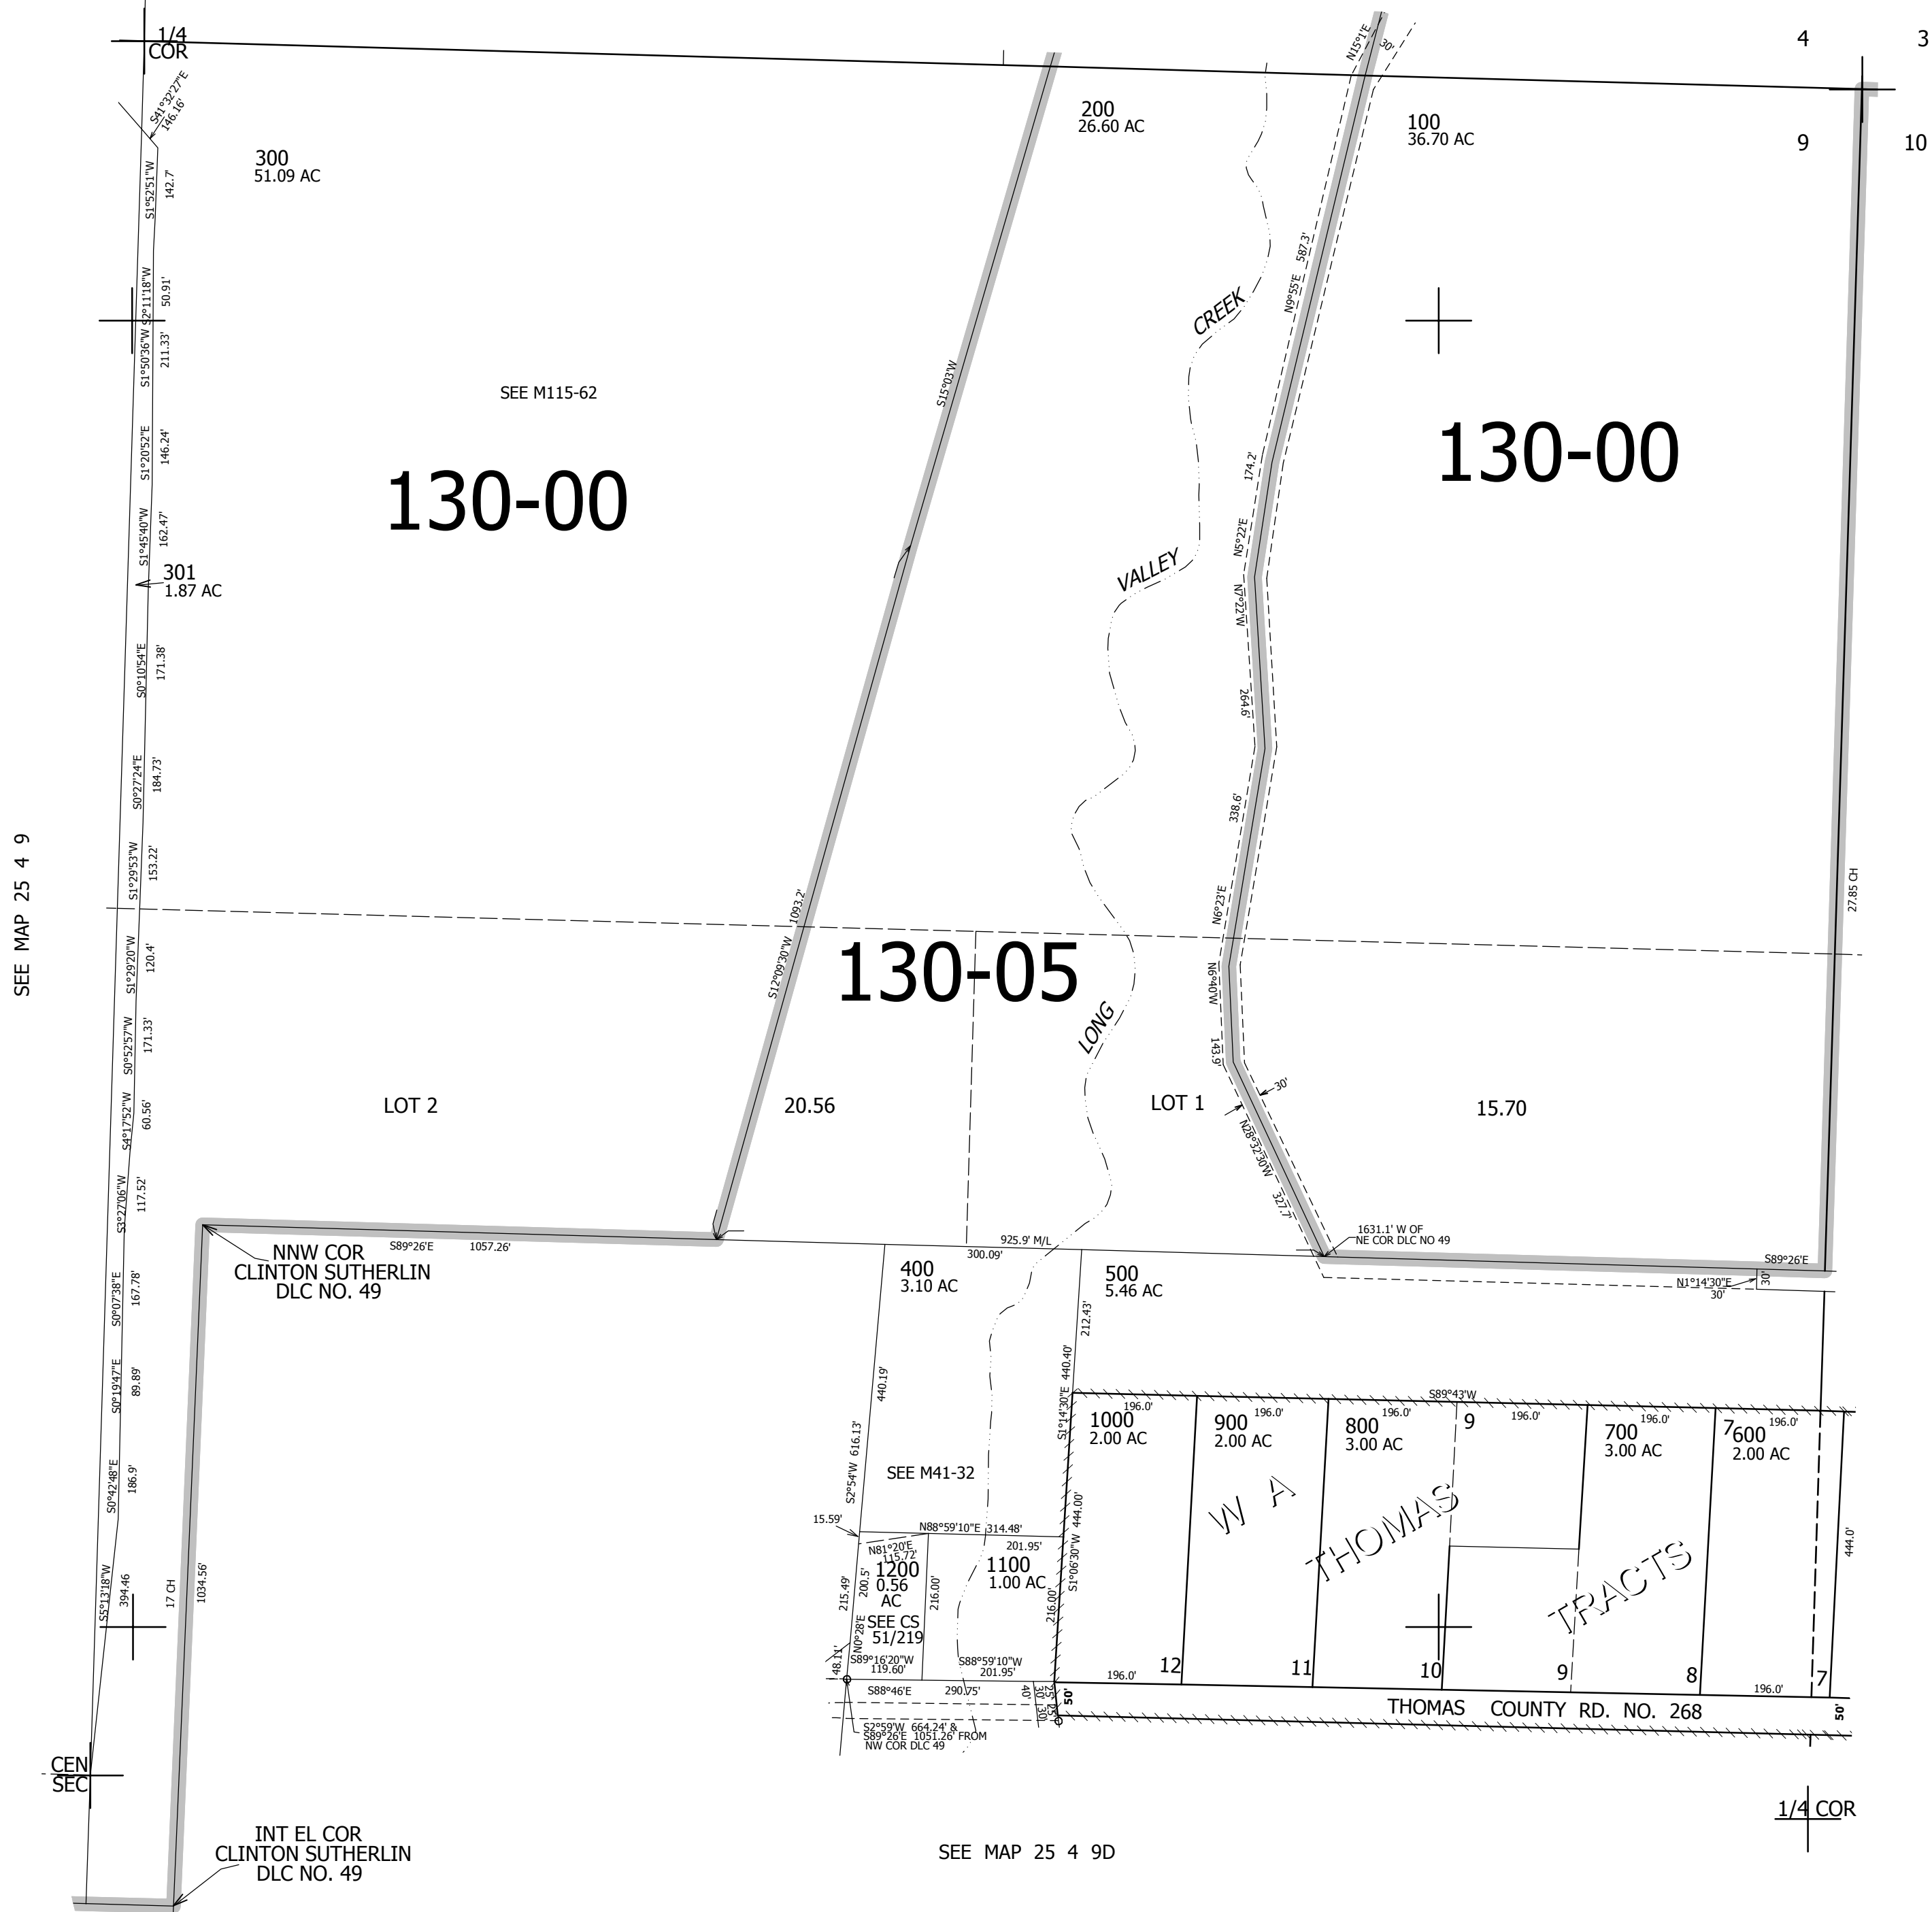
1/4
COR

4 3
9 10

S41°32'27"E
146.16'

300
51.09 AC

200
26.60 AC

100
36.70 AC

N15°1'E
5'

S1°52'51"W 142.7
S2°11'18"W 50.91'
S1°50'36"W 211.33'

SEE M115-62

S15°03'W

CREEK

N9°55'E 587.3'

130-00

130-00

S1°20'52"E 146.24'
S1°45'40"W 162.47'

301
1.87 AC

VALLEY

174.2'
N5°22'E
N7°22'W
264.8'

S0°10'54"E 171.38'
S0°27'24"E 184.73'
S1°29'53"W 153.22'

338.6'
N6°23'E

27.85 CH

S12°09'30"W 1093.2'

130-05

S1°29'20"W 120.4'
S0°52'57"W 171.33'
S4°17'52"W 60.56'
S3°27'06"W 117.52'

N6°40W
143.9'

LONG

30'

LOT 2

20.56

LOT 1

15.70

N38°52'30"W
327.7'

SEE MAP 25 4 9

NNW COR
CLINTON SUTHERLIN
DLC NO. 49

S89°26'E 1057.26'

925.9' M/L
300.09'

1631.1' W OF
NE COR DLC NO 49

S89°26'E

N1°14'30"E
30'
30'

400
3.10 AC

500
5.46 AC

212.43'

S0°07'38"E 167.78'
S0°19'47"E 89.89'

440.19'

440.40'
S1°14'30"E

S89°43'W

196.0'
1000
2.00 AC

900
2.00 AC
196.0'

800
3.00 AC
196.0'

9

196.0'

700
3.00 AC
196.0'

7
600
2.00 AC
196.0'

S0°42'48"E 186.9'

S2°54'W 616.13'

SEE M41-32

W A THOMAS TRACTS

444.00'
S1°06'30"W

444.0'

15.59'

N88°59'10"E 314.48'

N81°20'E
115.72'

201.95'

1200
0.56
AC

1100
1.00 AC

200.5'

216.00'

216.00'

S5°13'18"W 394.46

17 CH

1034.56'

215.49'

N0°28'E

SEE CS
51/219

48.1'

S89°16'20"W
119.60'

S88°59'10"W
201.95'

196.0'

12

11

10

9

8

7

196.0'

S88°46'E 290.75'

40'

30'
30'

50'

THOMAS COUNTY RD. NO. 268

50'

S2°59'W 664.24' &
S89°26'E 1051.26' FROM
NW COR DLC 49

CEN
SEC

INT EL COR
CLINTON SUTHERLIN
DLC NO. 49

SEE MAP 25 4 9D

1/4 COR